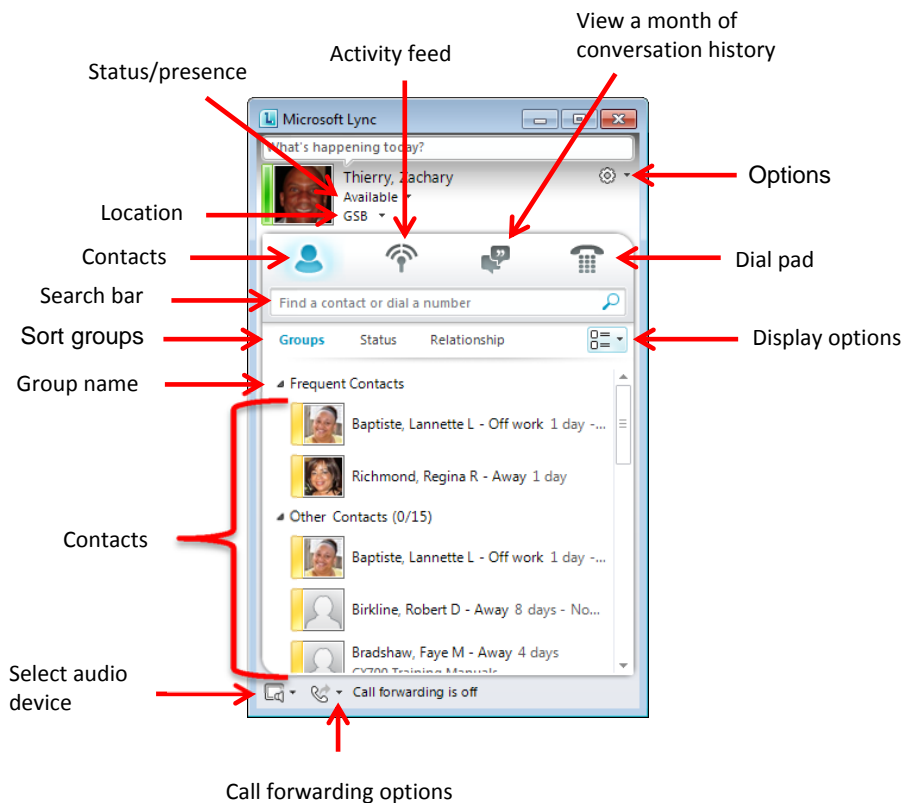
View a month of conversation history

Activity feed

Status/presence

Microsoft Lync

What's happening today?

Thierry, Zachary

Available

GSB

Options

Location

Contacts

Dial pad

Search bar

Find a contact or dial a number

Sort groups

Groups

Status

Relationship

Display options

Group name

Frequent Contacts

Baptiste, Lannette L - Off work 1 day -...

Richmond, Regina R - Away 1 day

Contacts

Other Contacts (0/15)

Baptiste, Lannette L - Off work 1 day -...

Birkline, Robert D - Away 8 days - No...

Bradshaw, Faye M - Away 4 days

CX700 Training Manuals

Select audio device

Call forwarding is off

Call forwarding options